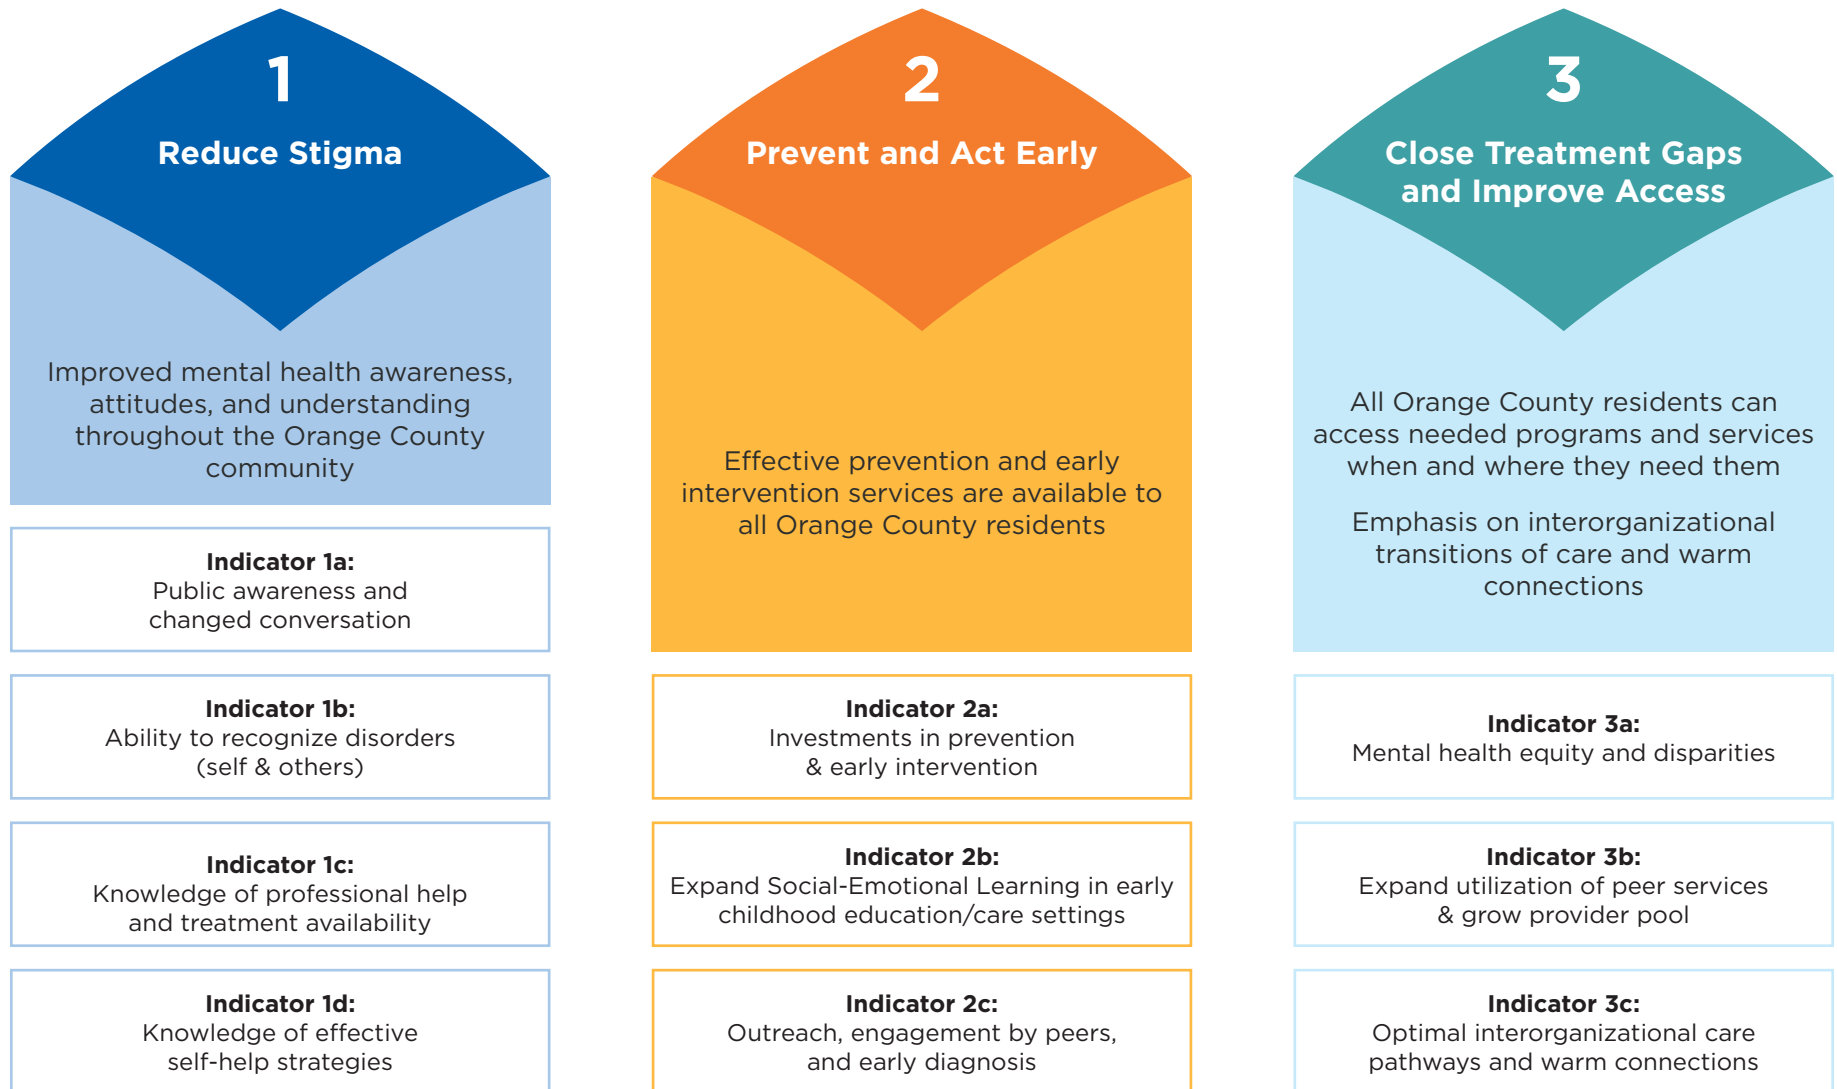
1

Reduce Stigma

Improved mental health awareness, attitudes, and understanding throughout the Orange County community

**Indicator 1a:**
Public awareness and changed conversation

**Indicator 1b:**
Ability to recognize disorders (self & others)

**Indicator 1c:**
Knowledge of professional help and treatment availability

**Indicator 1d:**
Knowledge of effective self-help strategies

2

Prevent and Act Early

Effective prevention and early intervention services are available to all Orange County residents

**Indicator 2a:**
Investments in prevention & early intervention

**Indicator 2b:**
Expand Social-Emotional Learning in early childhood education/care settings

**Indicator 2c:**
Outreach, engagement by peers, and early diagnosis

3

Close Treatment Gaps and Improve Access

All Orange County residents can access needed programs and services when and where they need them

Emphasis on interorganizational transitions of care and warm connections

**Indicator 3a:**
Mental health equity and disparities

**Indicator 3b:**
Expand utilization of peer services & grow provider pool

**Indicator 3c:**
Optimal interorganizational care pathways and warm connections